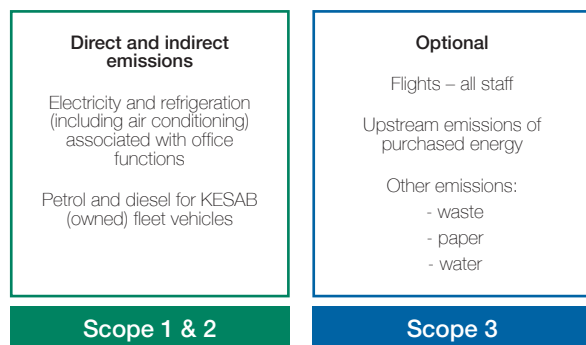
Direct and indirect emissions

Electricity and refrigeration (including air conditioning) associated with office functions

Petrol and diesel for KESAB (owned) fleet vehicles

Scope 1 & 2

Optional

Flights – all staff

Upstream emissions of purchased energy

Other emissions:
- waste
- paper
- water

Scope 3